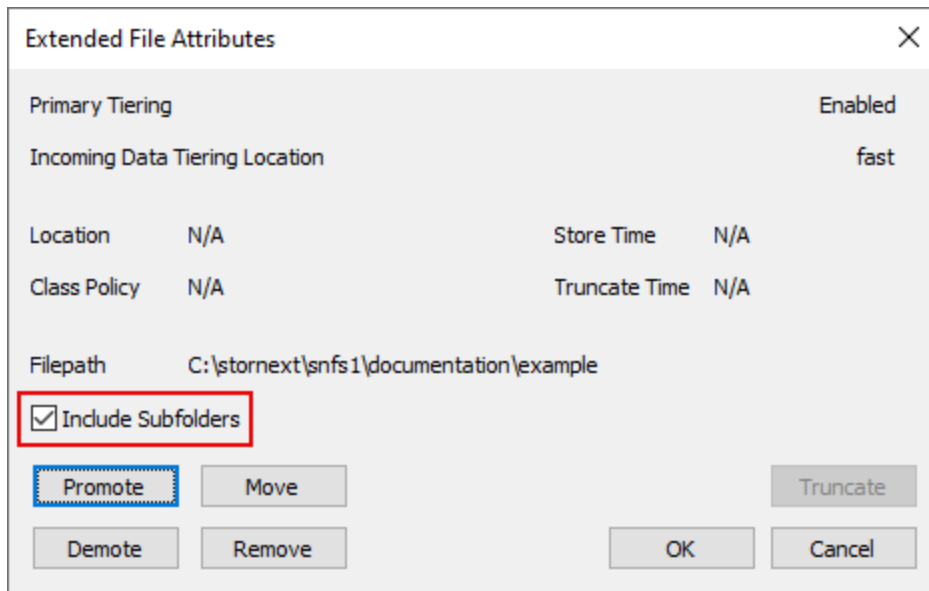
Extended File Attributes

×

Primary Tiering Enabled

Incoming Data Tiering Location fast

Location N/A

Store Time N/A

Class Policy N/A

Truncate Time N/A

Filepath C:\stornext\snfs1\documentation\example

☑ Include Subfolders

Promote

Move

Truncate

Demote

Remove

OK

Cancel